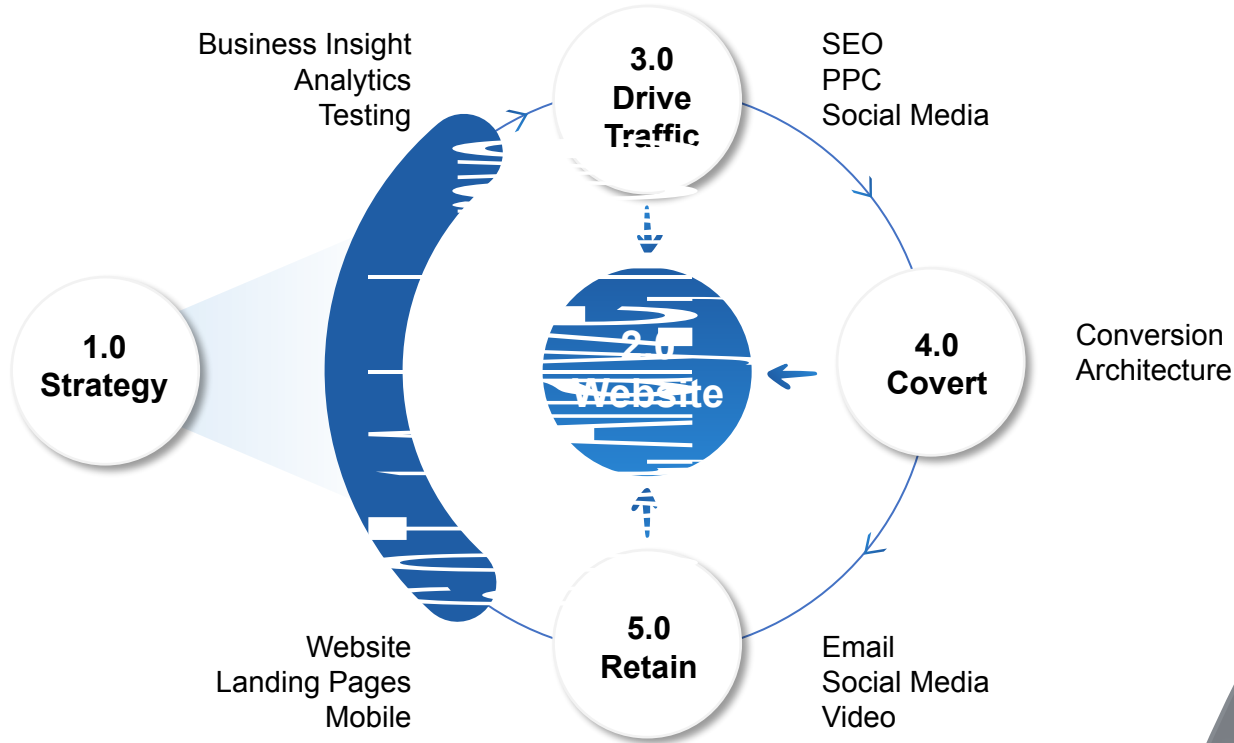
Business Insight
Analytics
Testing

3.0
Drive
Traffic

SEO
PPC
Social Media

1.0
Strategy

2.0
Website

4.0
Covert

Conversion
Architecture

Website
Landing Pages
Mobile

5.0
Retain

Email
Social Media
Video